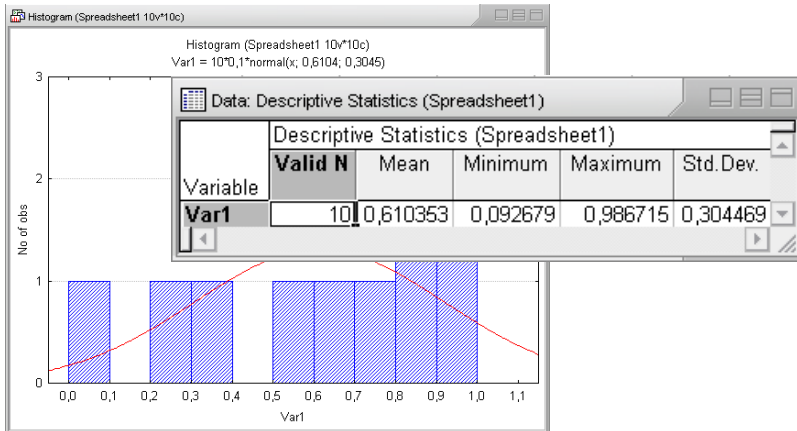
Histogram (Spreadsheet1 10v*10c)

Histogram (Spreadsheet1 10v*10c)
Var1 = 10*0,1*normal(x; 0,6104; 0,3045)

3
2
1
0
No of obs

0,0 0,1 0,2 0,3 0,4 0,5 0,6 0,7 0,8 0,9 1,0 1,1
Var1

Data: Descriptive Statistics (Spreadsheet1)

| | Descriptive Statistics (Spreadsheet1) | | | | |
|---|---|---|---|---|---|
| Variable | Valid N | Mean | Minimum | Maximum | Std.Dev. |
| Var1 | 10 | 0,610353 | 0,092679 | 0,986715 | 0,304469 |